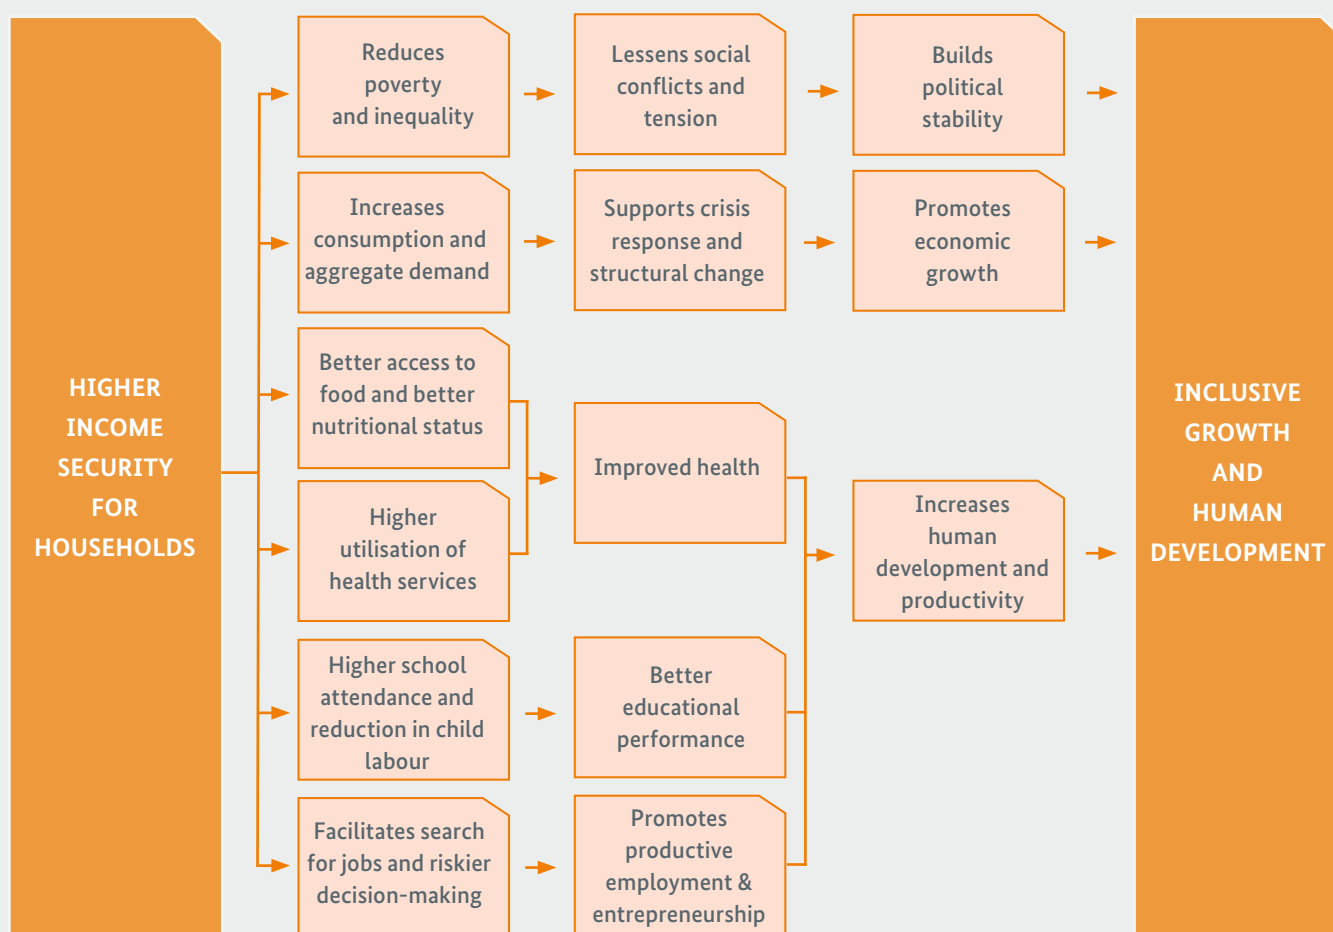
HIGHER INCOME SECURITY FOR HOUSEHOLDS

Reduces poverty and inequality

Lessens social conflicts and tension

Builds political stability

Increases consumption and aggregate demand

Supports crisis response and structural change

Promotes economic growth

Better access to food and better nutritional status

Higher utilisation of health services

Improved health

Increases human development and productivity

Higher school attendance and reduction in child labour

Better educational performance

Facilitates search for jobs and riskier decision-making

Promotes productive employment & entrepreneurship

INCLUSIVE GROWTH AND HUMAN DEVELOPMENT